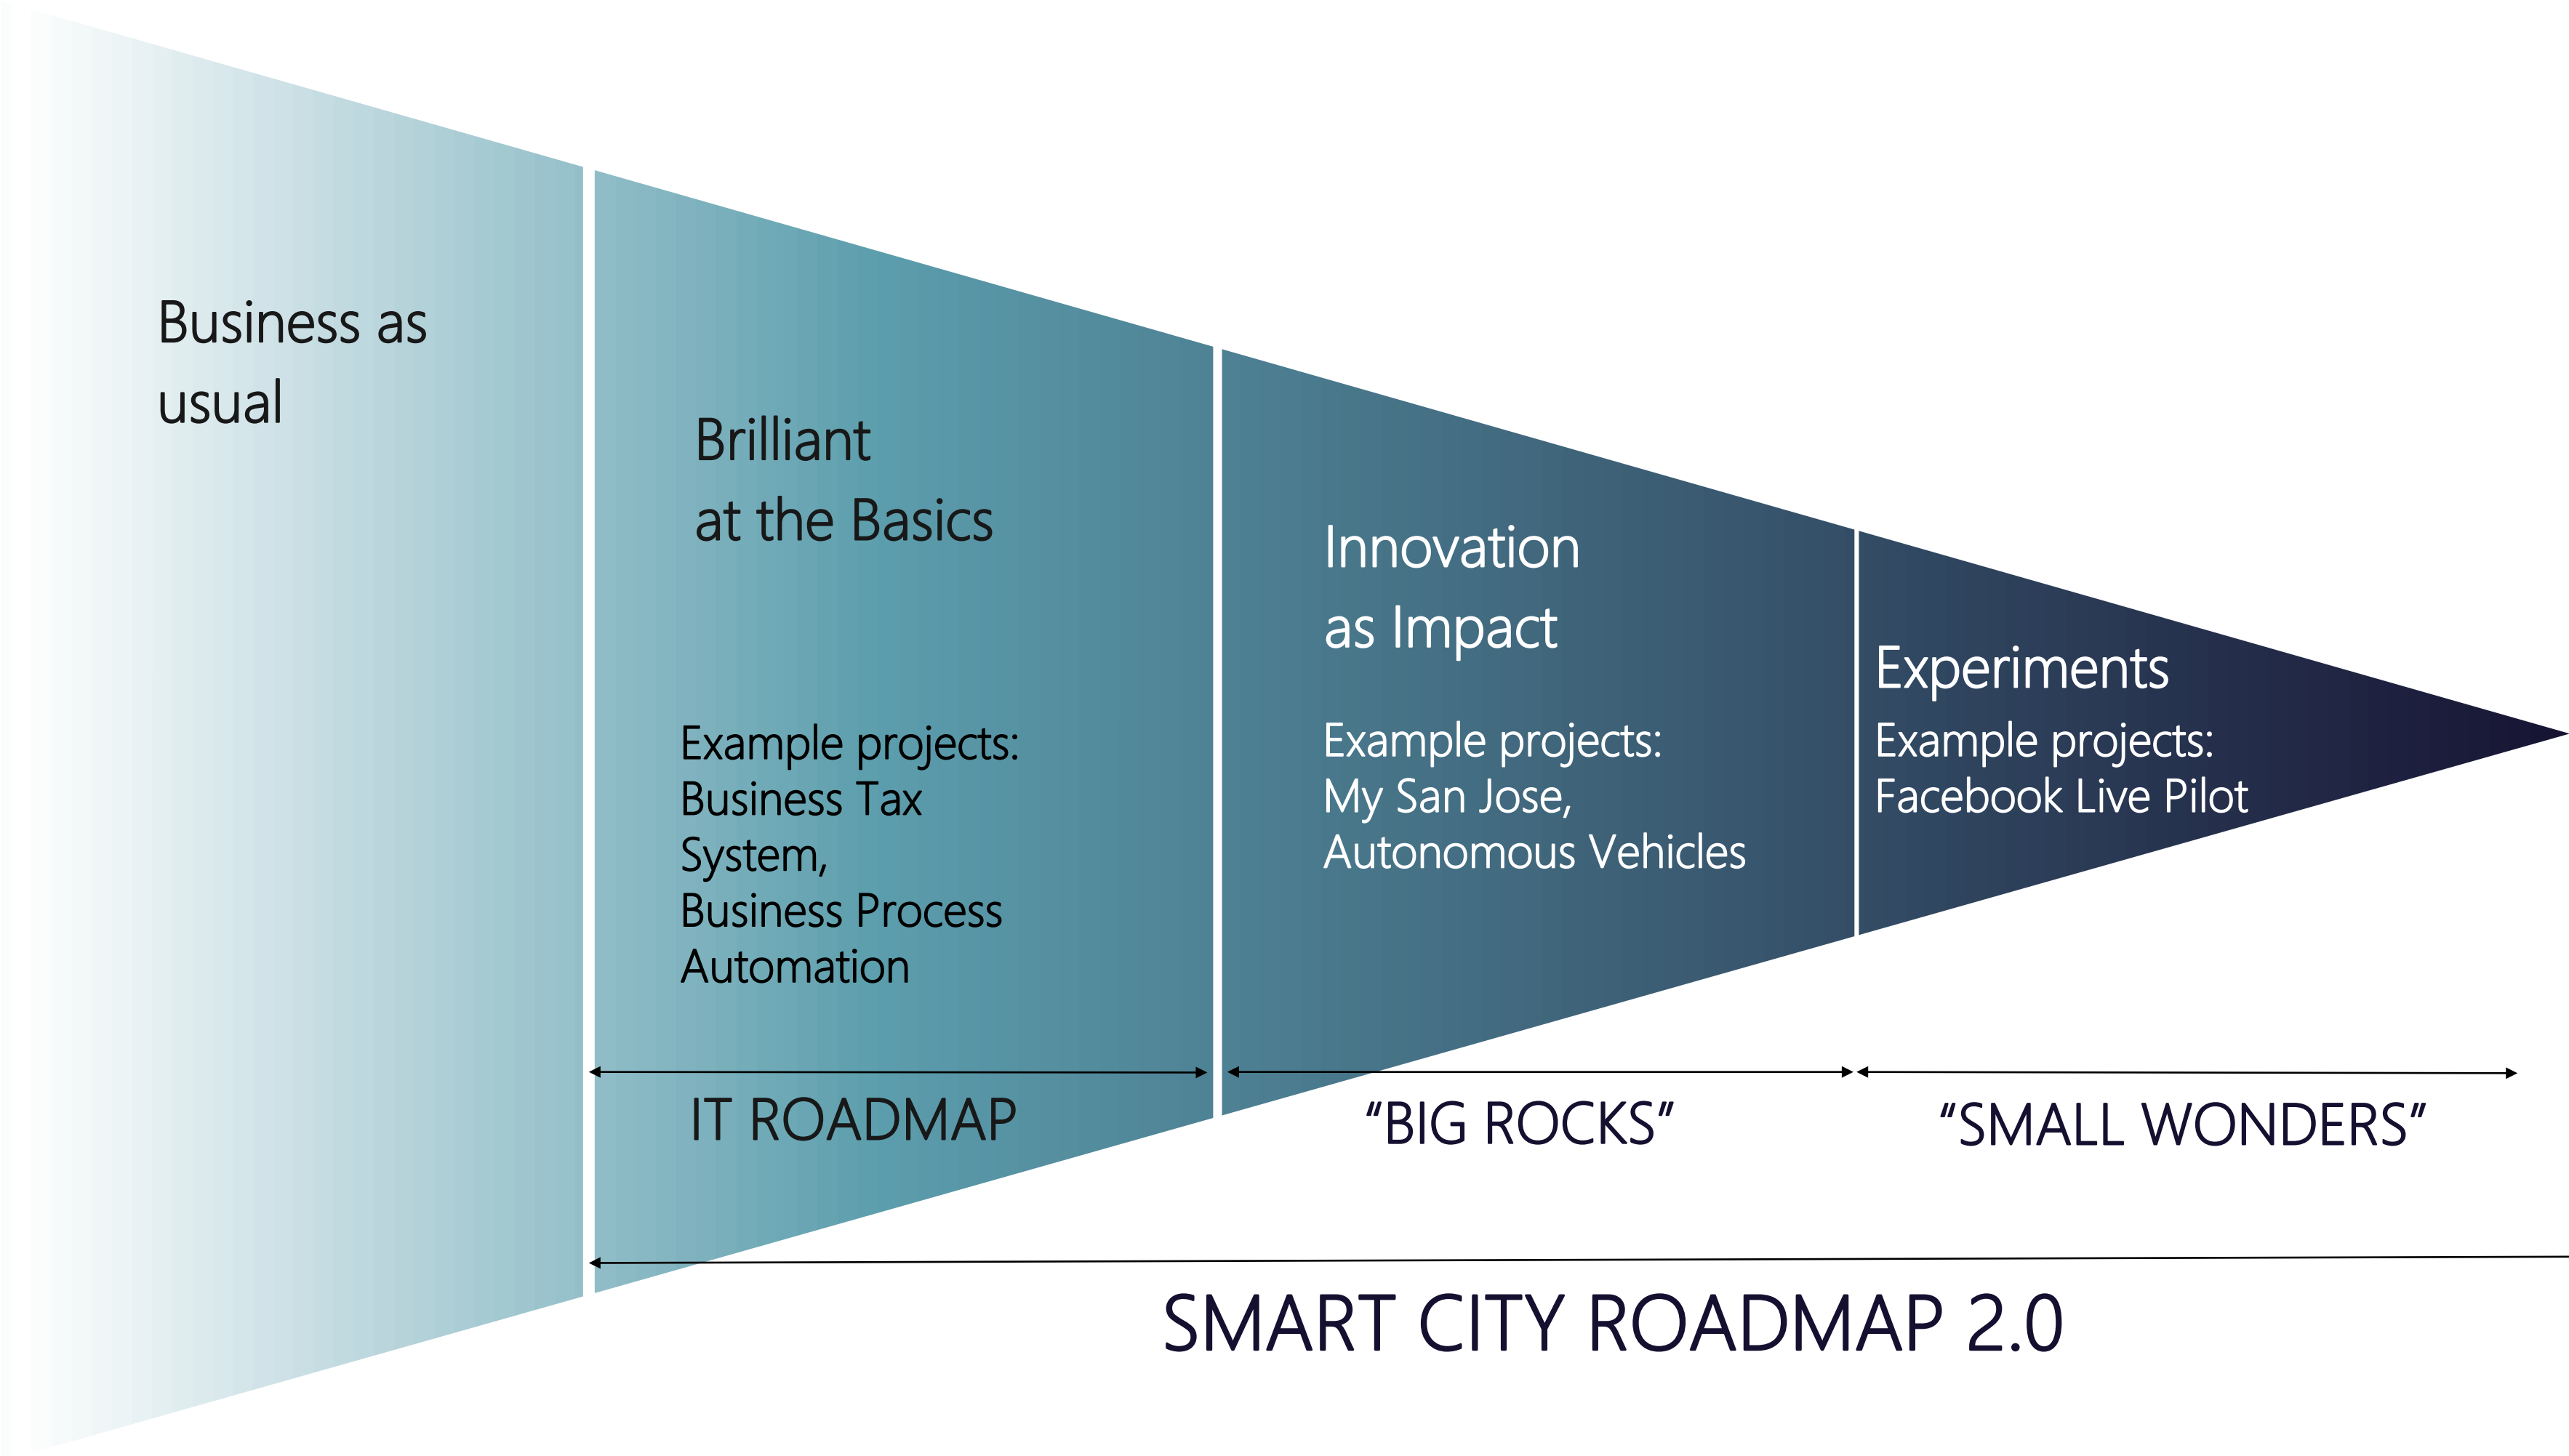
Business as usual

Brilliant at the Basics

Example projects: Business Tax System, Business Process Automation

Innovation as Impact

Example projects: My San Jose, Autonomous Vehicles

Experiments

Example projects: Facebook Live Pilot

IT ROADMAP

“BIG ROCKS”

“SMALL WONDERS”

SMART CITY ROADMAP 2.0